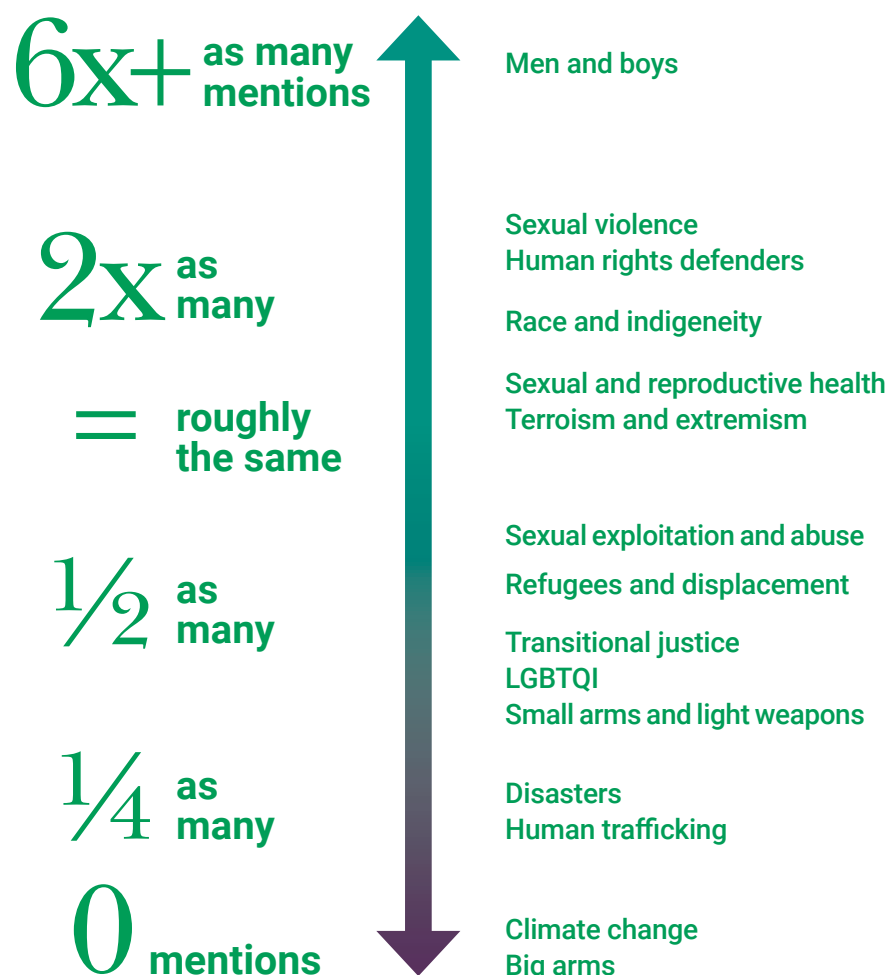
6x+ as many mentions

Men and boys

2x as many

Sexual violence
Human rights defenders

Race and indigeneity

= roughly the same

Sexual and reproductive health
Terroism and extremism

Sexual exploitation and abuse

½ as many

Refugees and displacement

Transitional justice
LGBTQI
Small arms and light weapons

¼ as many

Disasters
Human trafficking

0 mentions

Climate change
Big arms